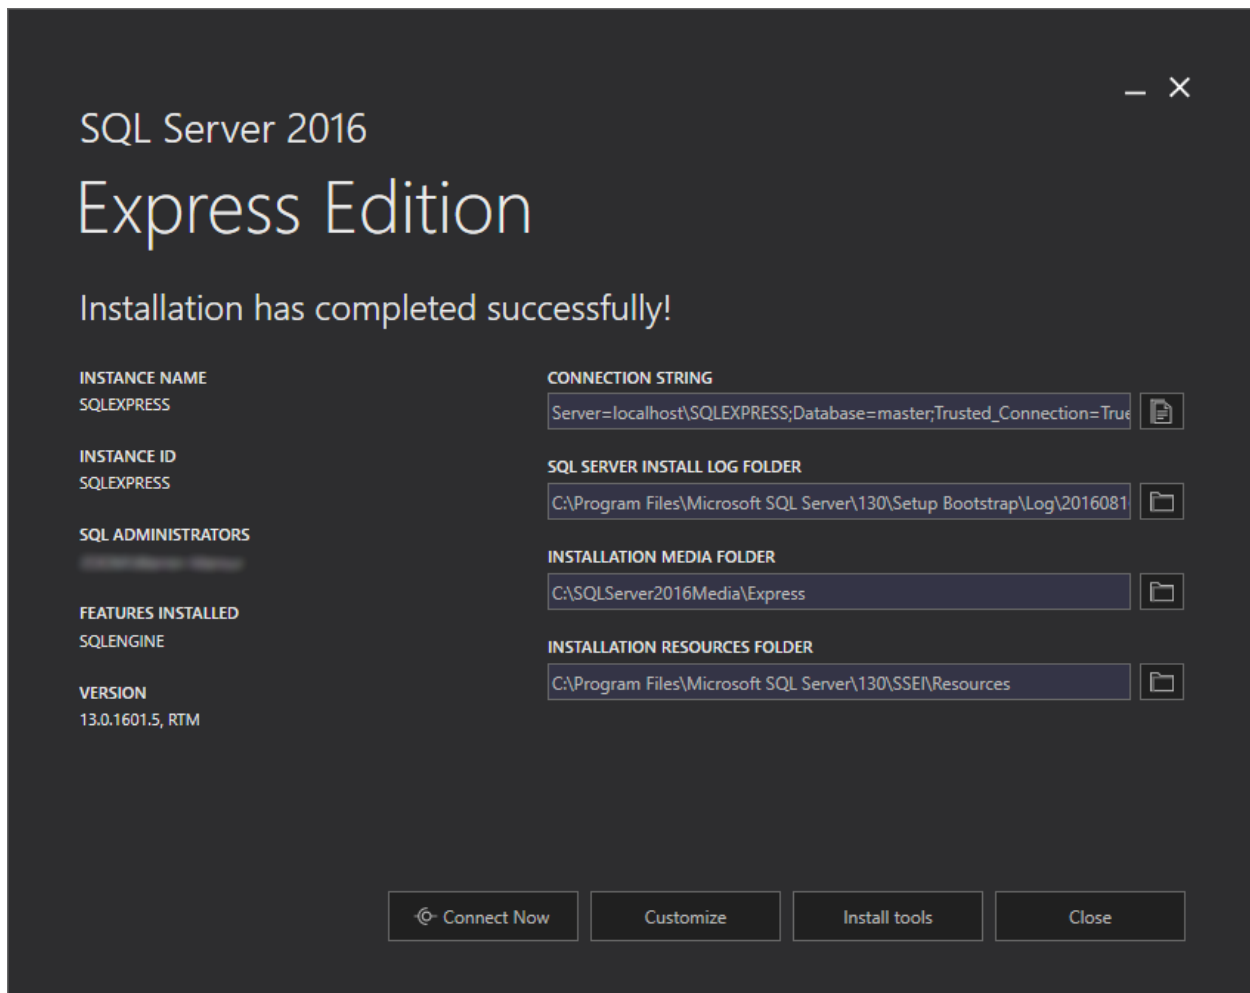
SQL Server 2016

Express Edition

Installation has completed successfully!

INSTANCE NAME
SQLEXPRESS

INSTANCE ID
SQLEXPRESS

SQL ADMINISTRATORS
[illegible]

FEATURES INSTALLED
SQLENGINE

VERSION
13.0.1601.5, RTM

CONNECTION STRING
Server=localhost\SQLEXPRESS;Database=master;Trusted_Connection=True

SQL SERVER INSTALL LOG FOLDER
C:\Program Files\Microsoft SQL Server\130\Setup Bootstrap\Log\2016081

INSTALLATION MEDIA FOLDER
C:\SQLServer2016Media\Express

INSTALLATION RESOURCES FOLDER
C:\Program Files\Microsoft SQL Server\130\SSEI\Resources

Connect Now
Customize
Install tools
Close